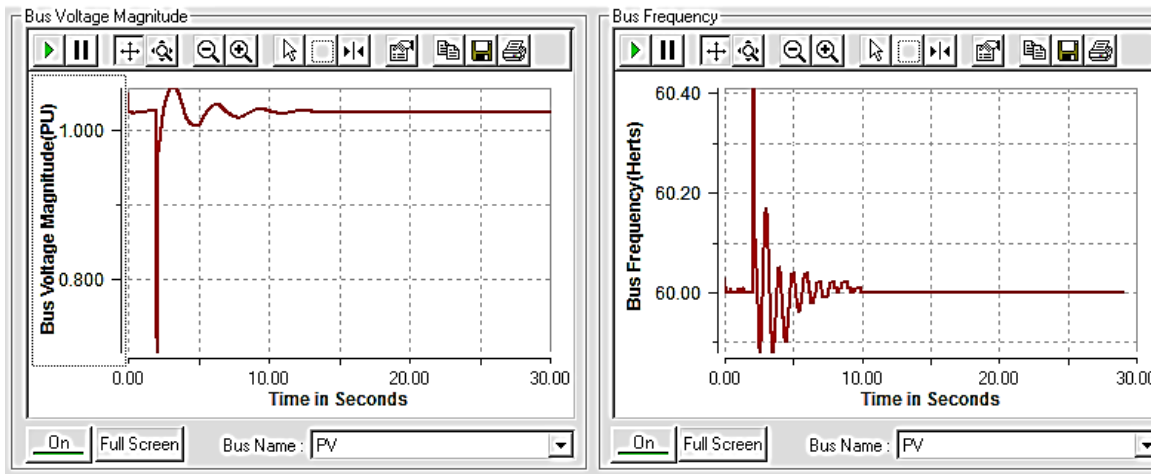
Bus Voltage Magnitude

Bus Voltage Magnitude(PU)

1.000

0.800

0.00 10.00 20.00 30.00

Time in Seconds

On Full Screen Bus Name : PV

Bus Frequency

Bus Frequency(Herts)

60.40

60.20

60.00

0.00 10.00 20.00 30.00

Time in Seconds

On Full Screen Bus Name : PV